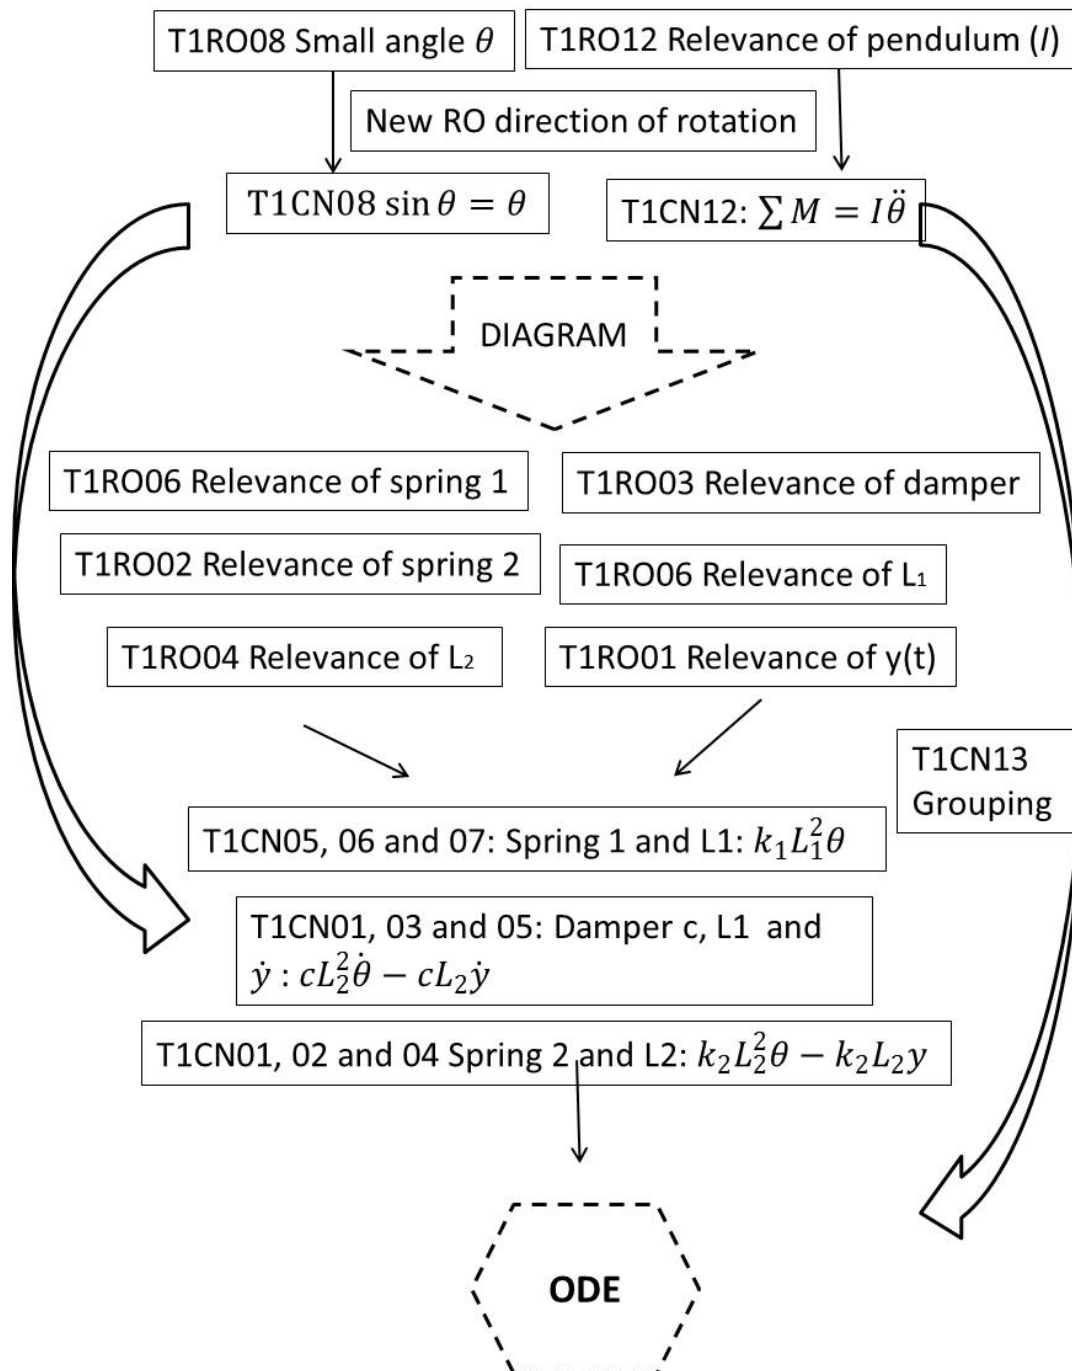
T1RO08 Small angle $\theta$

T1RO12 Relevance of pendulum ($I$)

New RO direction of rotation

T1CN08 $\sin\theta = \theta$

T1CN12: $\sum M = I\ddot{\theta}$

DIAGRAM

T1RO06 Relevance of spring 1

T1RO03 Relevance of damper

T1RO02 Relevance of spring 2

T1RO06 Relevance of L₁

T1RO04 Relevance of L₂

T1RO01 Relevance of y(t)

T1CN13 Grouping

T1CN05, 06 and 07: Spring 1 and L1: $k_1L_1^2\theta$

T1CN01, 03 and 05: Damper c, L1 and $\dot{y}$ : $cL_2^2\dot{\theta} - cL_2\dot{y}$

T1CN01, 02 and 04 Spring 2 and L2: $k_2L_2^2\theta - k_2L_2y$

ODE